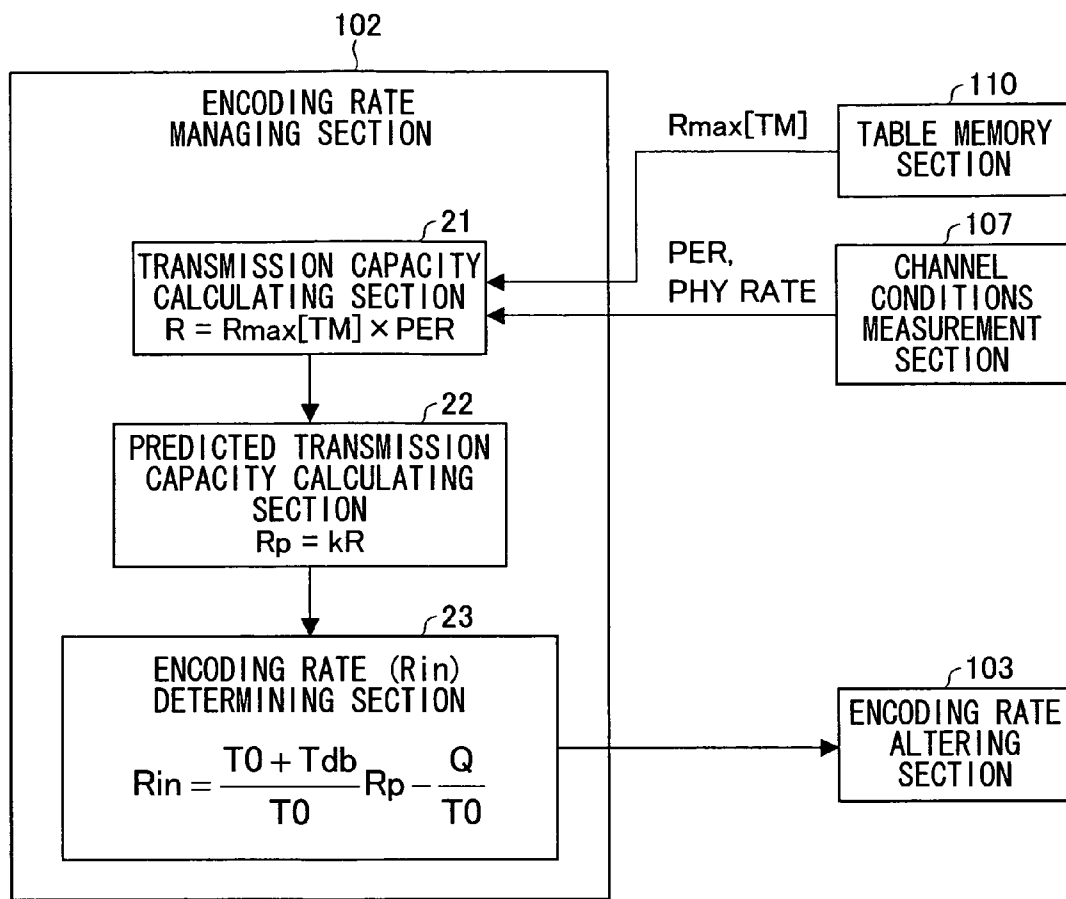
102

ENCODING RATE MANAGING SECTION

21
TRANSMISSION CAPACITY CALCULATING SECTION
$R = Rmax[TM] \times PER$

22
PREDICTED TRANSMISSION CAPACITY CALCULATING SECTION
$Rp = kR$

23
ENCODING RATE (Rin) DETERMINING SECTION
$Rin = \frac{T0 + Tdb}{T0} Rp - \frac{Q}{T0}$

Rmax[TM]

110
TABLE MEMORY SECTION

PER, PHY RATE

107
CHANNEL CONDITIONS MEASUREMENT SECTION

103
ENCODING RATE ALTERING SECTION